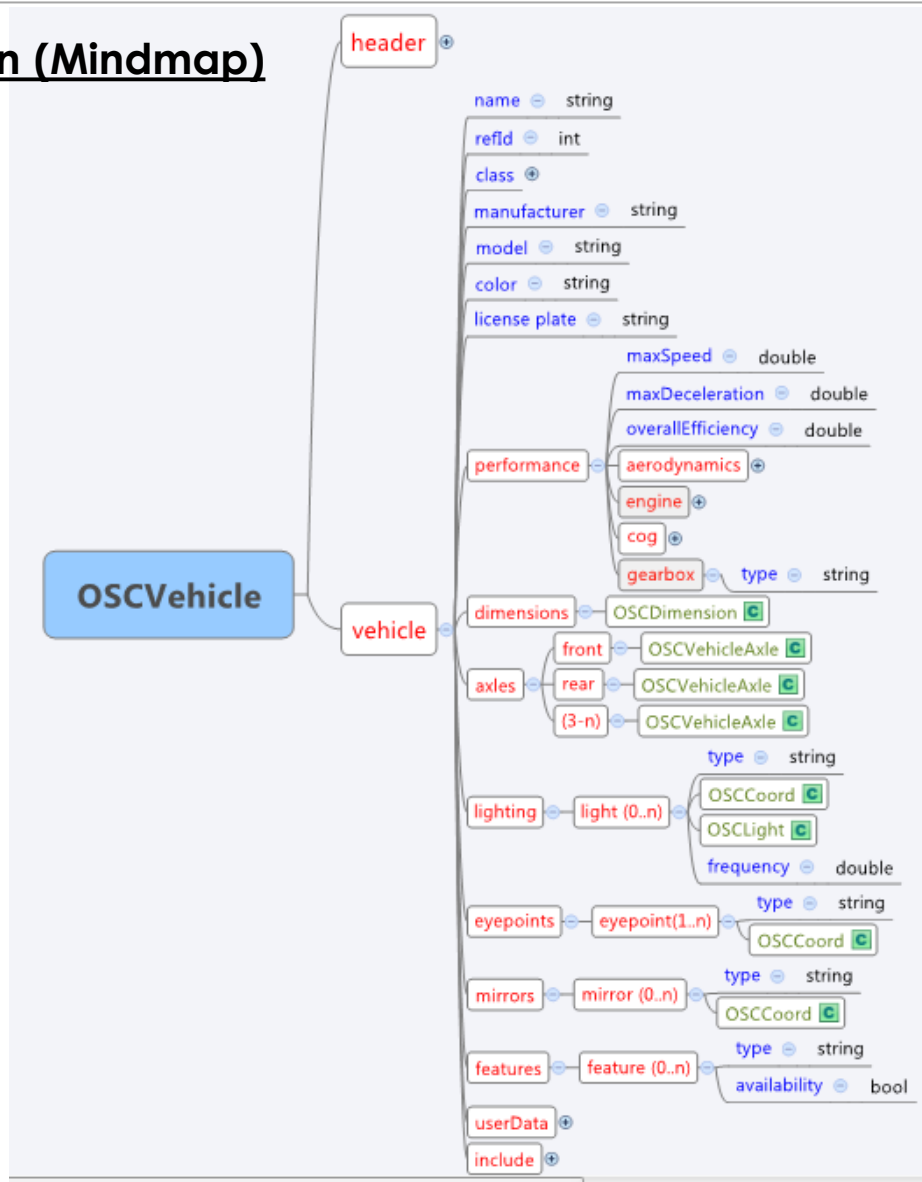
n (Mindmap)

header

OSCVehicle

vehicle

name string
refId int
class
manufacturer string
model string
color string
license plate string
performance
maxSpeed double
maxDeceleration double
overallEfficiency double
aerodynamics
engine
cog
gearbox
type string
dimensions
OSCDimension C
axles
front
OSCVehicleAxle C
rear
OSCVehicleAxle C
(3-n)
OSCVehicleAxle C
lighting
light (0..n)
type string
OSCCoord C
OSCLight C
frequency double
eyepoints
eyepoint(1..n)
type string
OSCCoord C
mirrors
mirror (0..n)
type string
OSCCoord C
features
feature (0..n)
type string
availability bool
userData
include